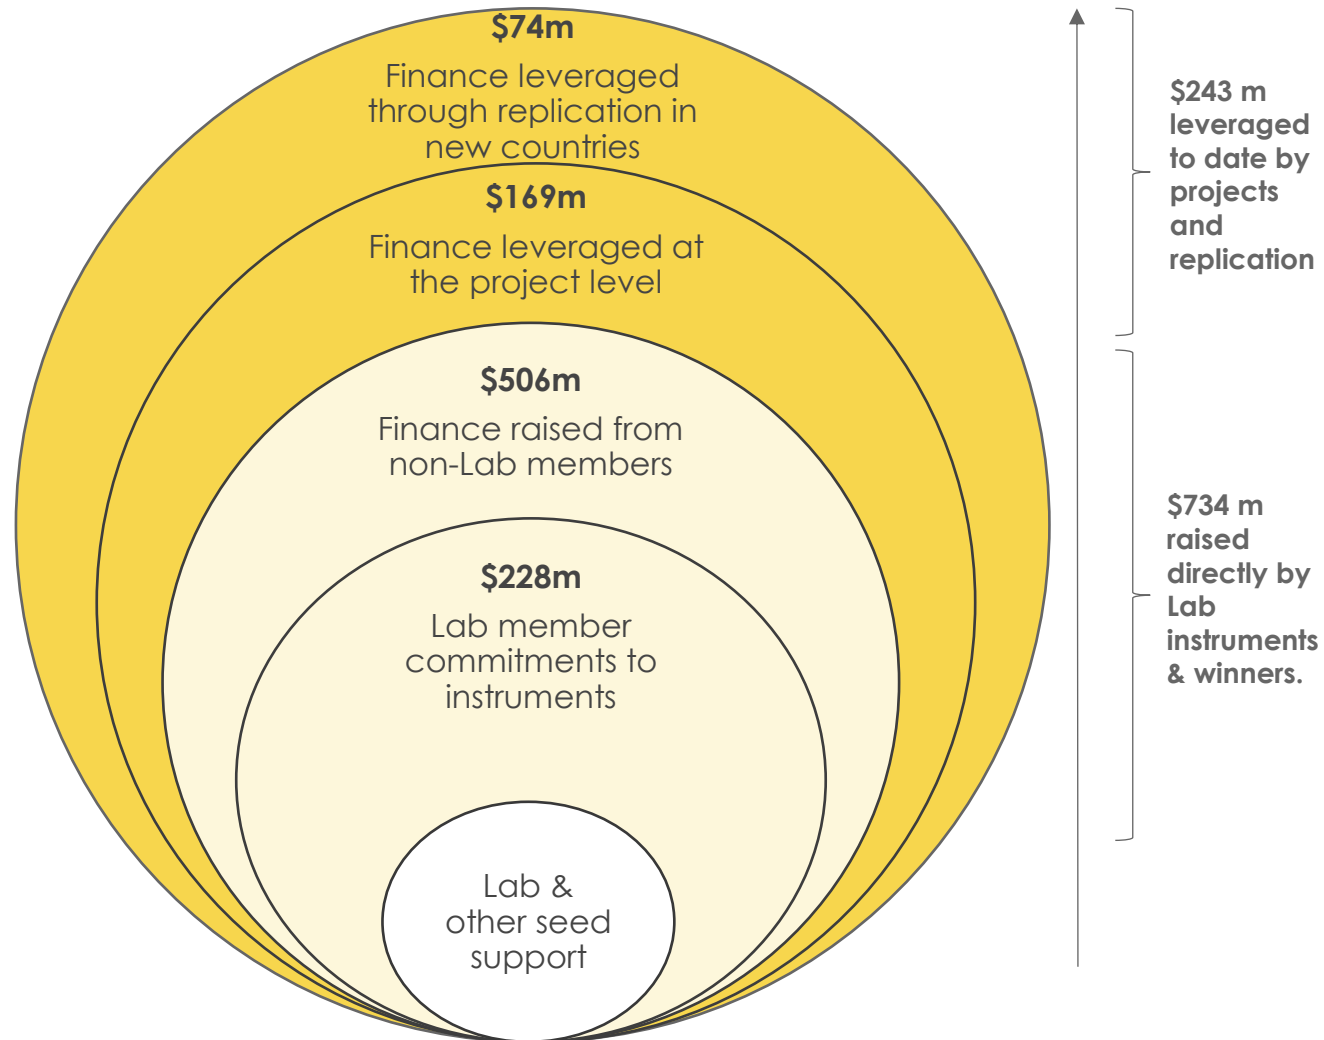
$74m
Finance leveraged through replication in new countries

$169m
Finance leveraged at the project level

$506m
Finance raised from non-Lab members

$228m
Lab member commitments to instruments

Lab & other seed support

$243 m leveraged to date by projects and replication

$734 m raised directly by Lab instruments & winners.